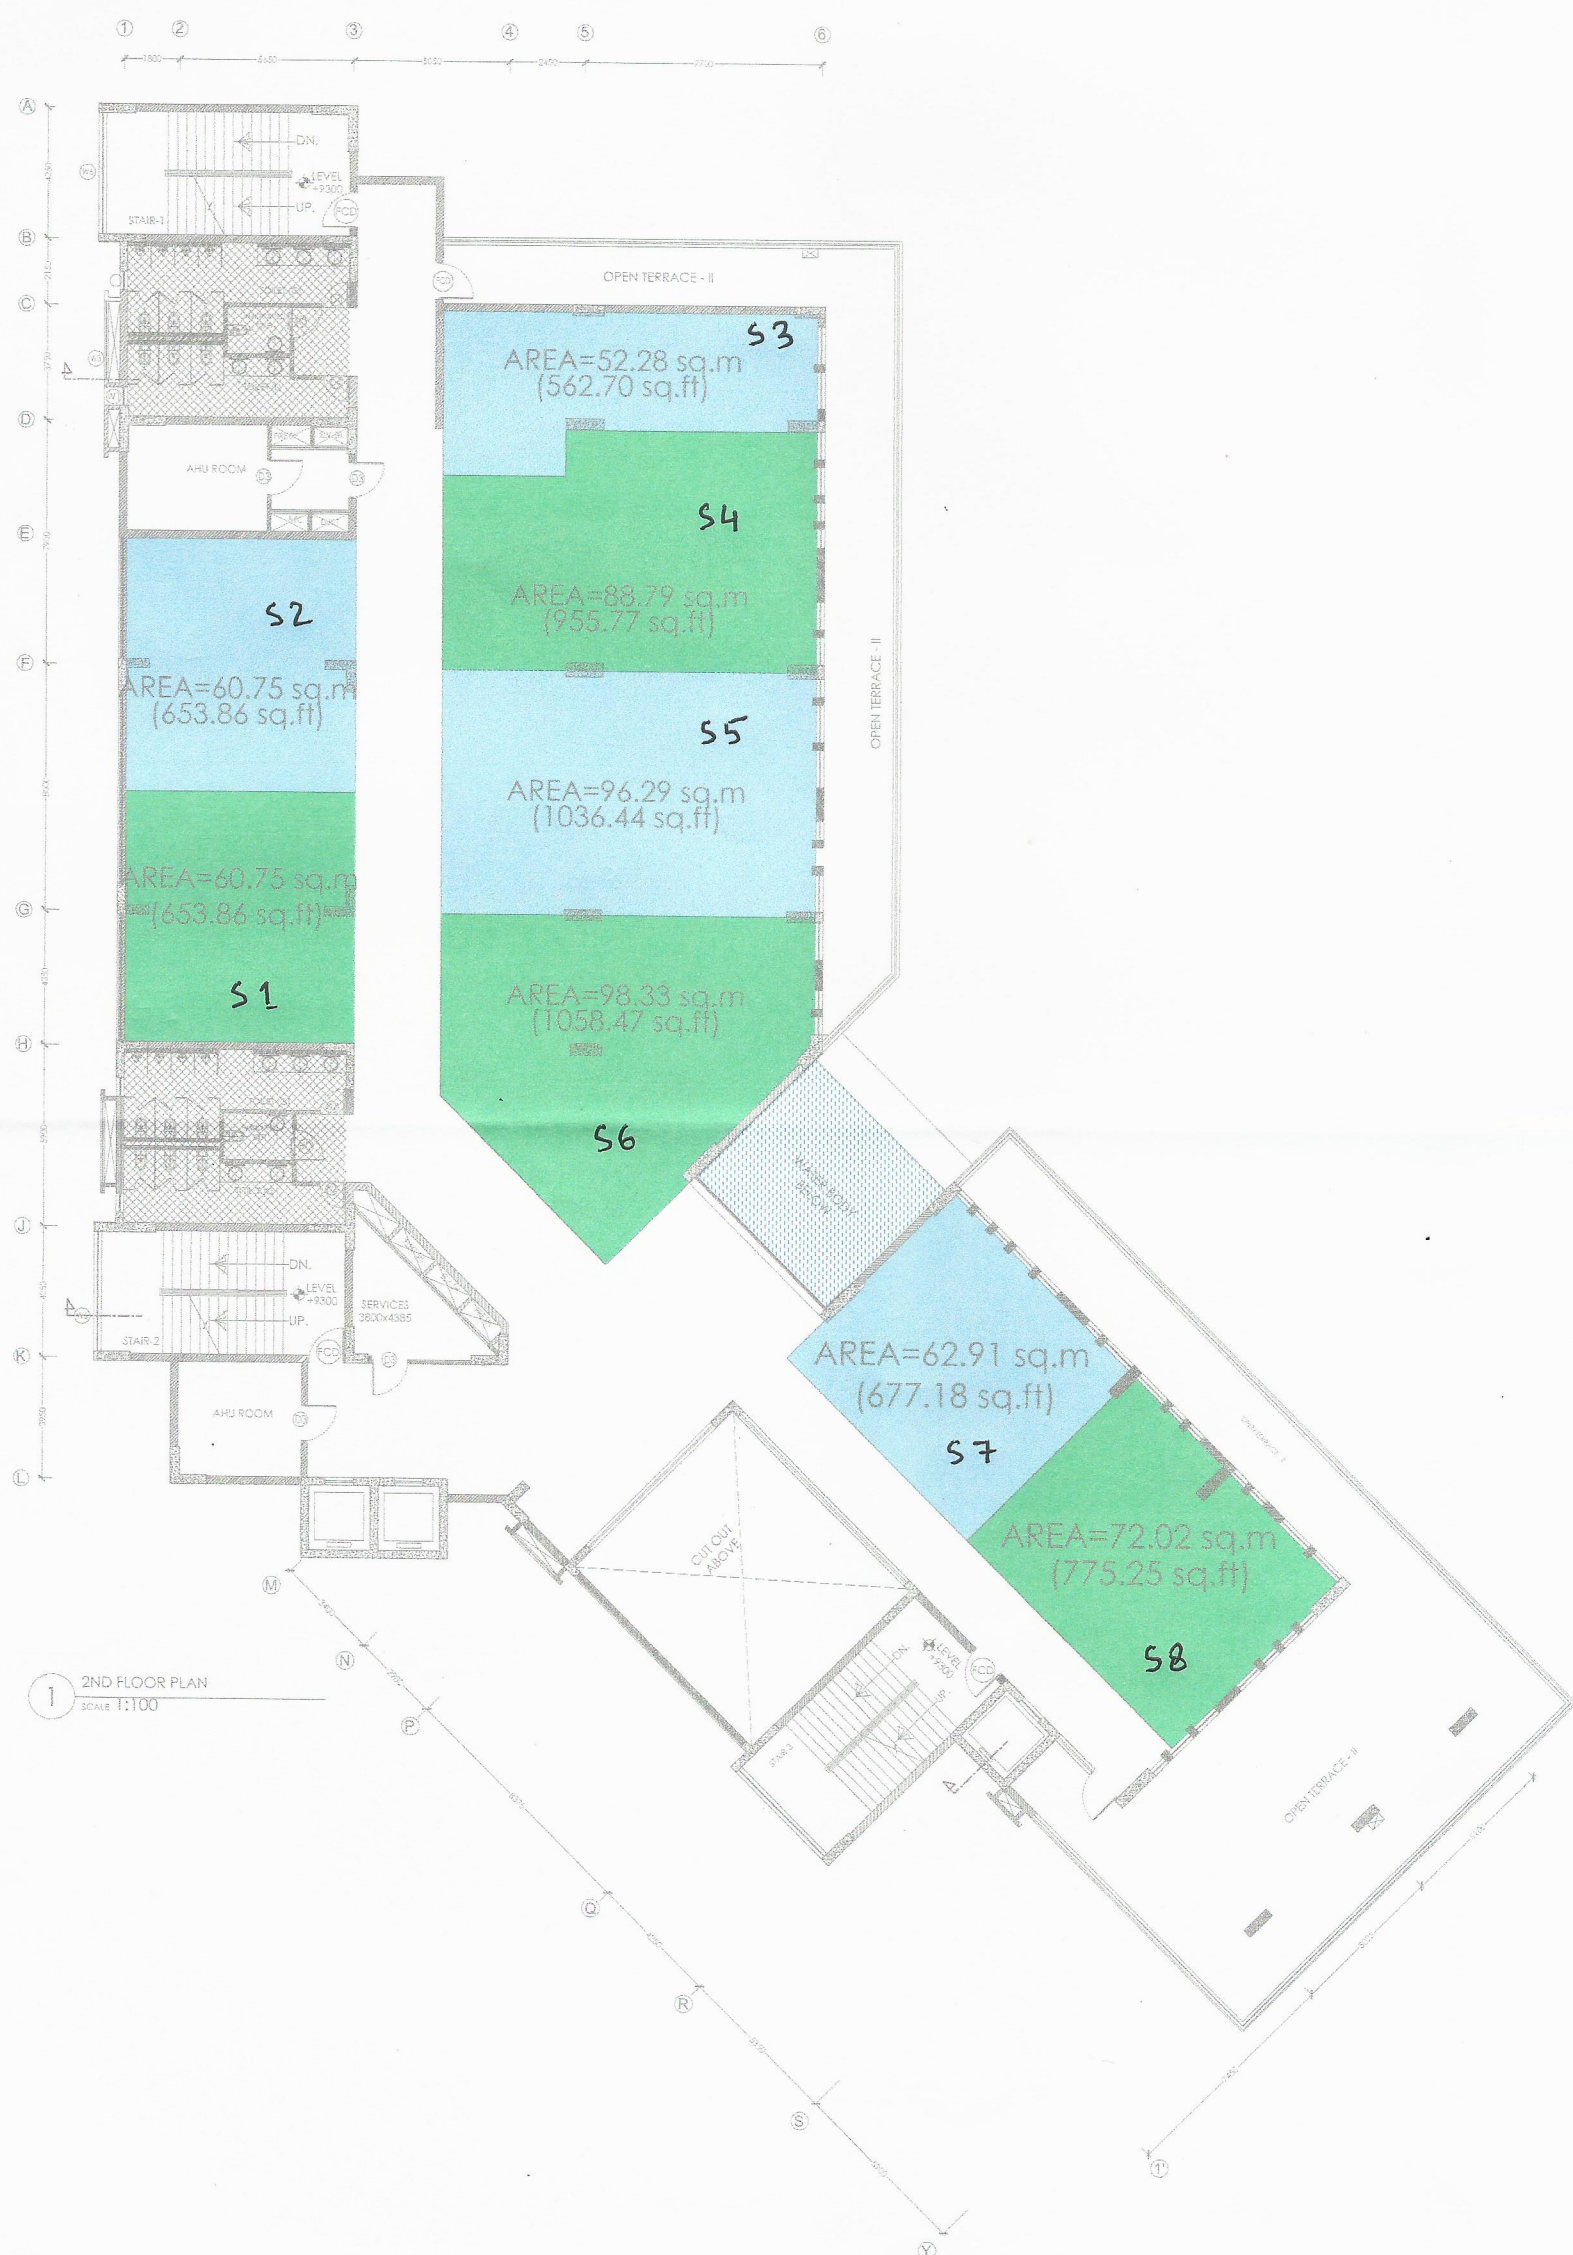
① ② ③ ④ ⑤ ⑥

1800 5650 5050 2450 2700

Ⓐ Ⓑ Ⓒ Ⓓ Ⓔ Ⓕ Ⓖ Ⓗ Ⓙ Ⓚ Ⓛ

DN.
LEVEL +9300
UP.
STAIR-1
FCD

OPEN TERRACE - II

S3
AREA=52.28 sq.m
(562.70 sq.ft)

AHU ROOM

S4
AREA=88.79 sq.m
(955.77 sq.ft)

S2
AREA=60.75 sq.m
(653.86 sq.ft)

OPEN TERRACE - II

S5
AREA=96.29 sq.m
(1036.44 sq.ft)

AREA=60.75 sq.m
(653.86 sq.ft)
S1

AREA=98.33 sq.m
(1058.47 sq.ft)
S6

DN.
LEVEL +9300
UP.
STAIR-2
FCD
SERVICES 3800x4385

AHU ROOM

AREA=62.91 sq.m
(677.18 sq.ft)
S7

AREA=72.02 sq.m
(775.25 sq.ft)
S8

CUT OUT ABOVE

DN. LEVEL +9300 UP.
STAIR-3
FCD

OPEN TERRACE - II

Ⓜ Ⓝ Ⓟ Ⓠ Ⓡ Ⓢ Ⓨ ①'

1 2ND FLOOR PLAN
SCALE 1:100